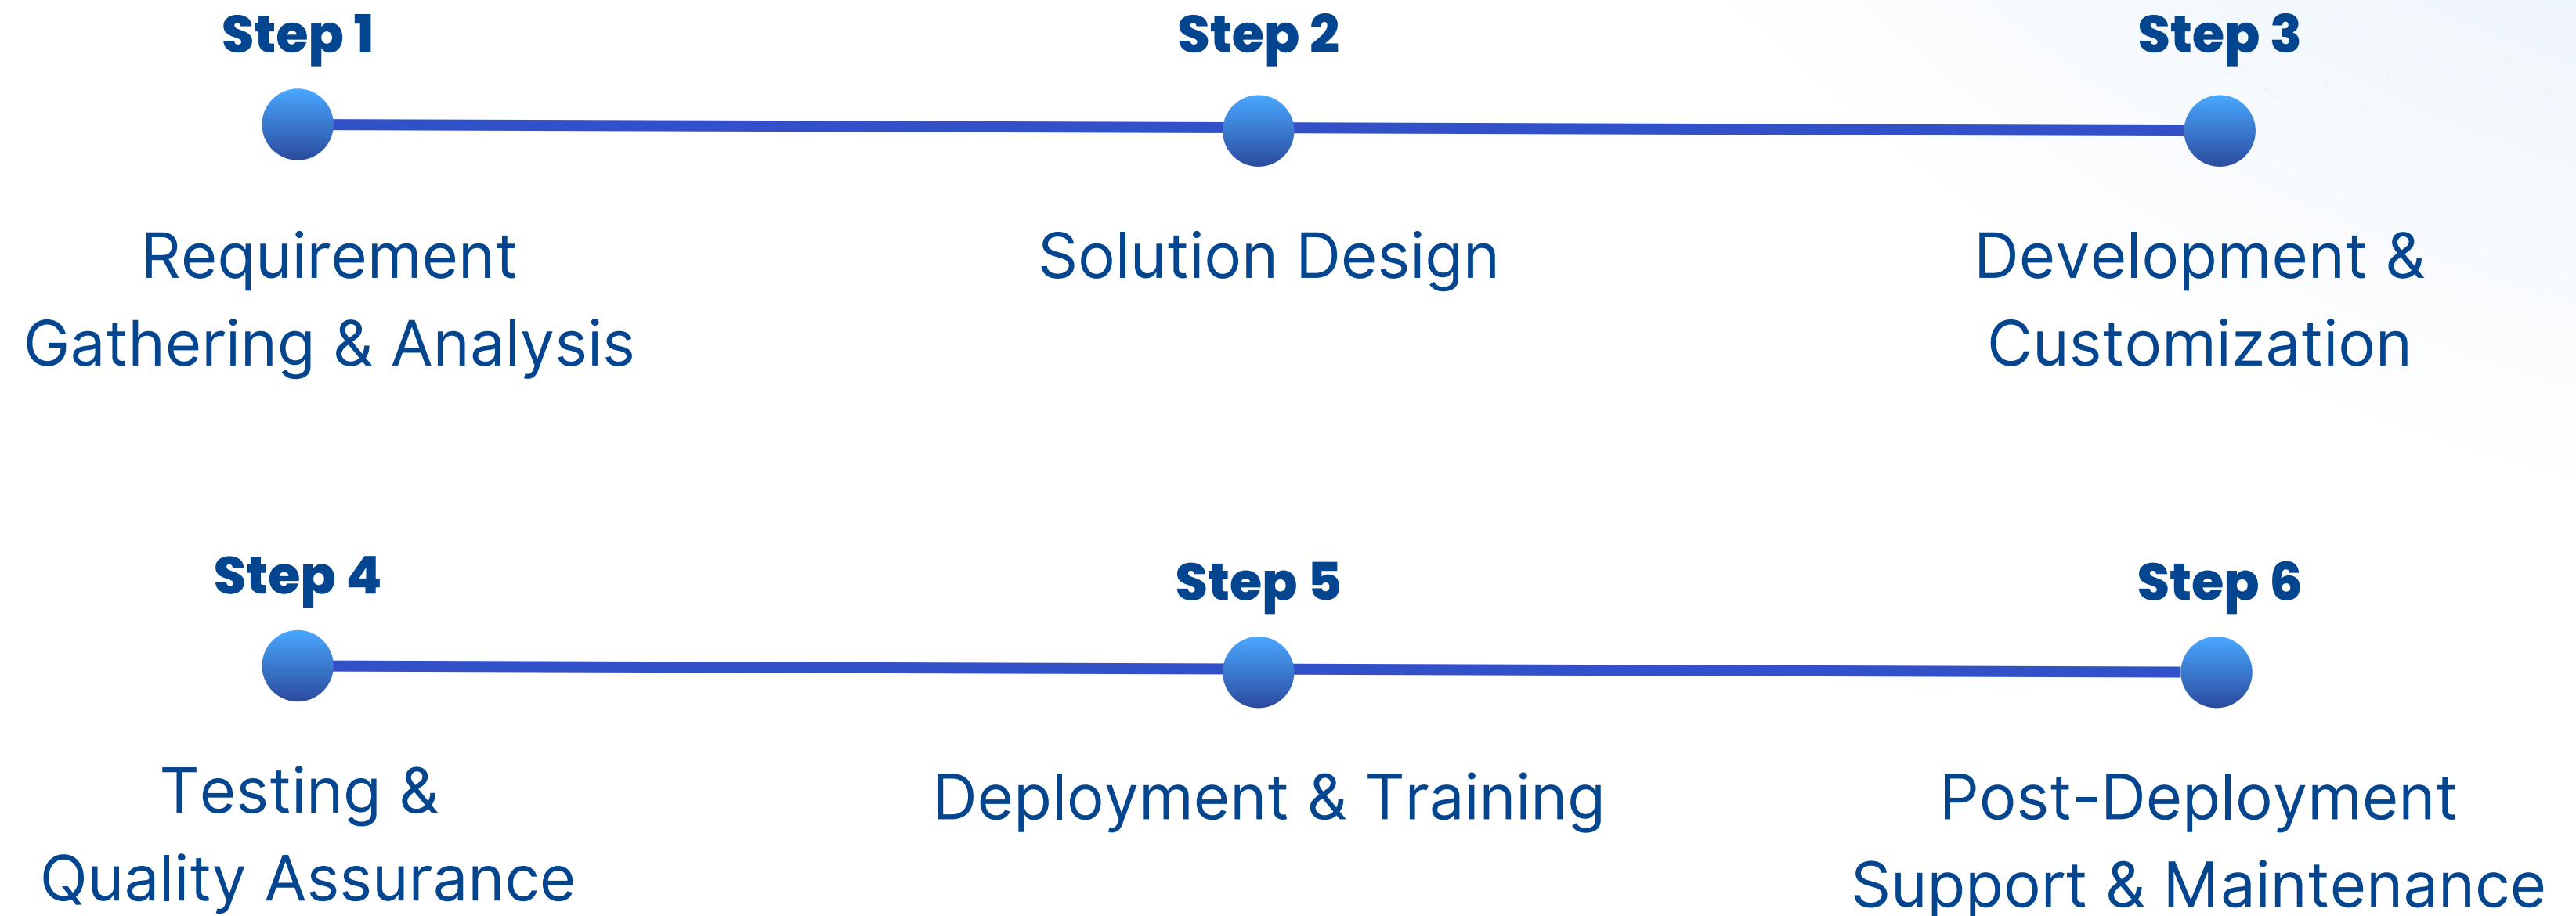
Step 1

Requirement Gathering & Analysis

Step 2

Solution Design

Step 3

Development & Customization

Step 4

Testing & Quality Assurance

Step 5

Deployment & Training

Step 6

Post-Deployment Support & Maintenance